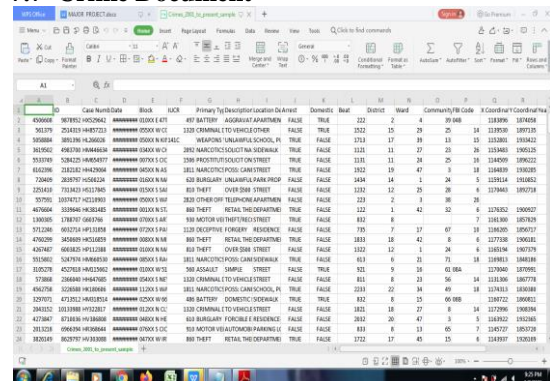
WPS Office | MAJOR PROJECT.docx | Crimes_2001_to_present_sample | +

Menu | Home | Insert | Page Layout | Formulas | Data | Review | View | Tools | Click to find commands

Cut | Calibri | 11 | Merge and Center | Wrap Text | General | Conditional Formatting | Format as Table | AutoSum | AutoFilter | Sort | Format | Fill | Rows and Columns

A1 | fx

| A | B | C | D | E | F | G | H | I | J | K | L | M | N | O | P | Q | R |
|---|---|---|---|---|---|---|---|---|---|---|---|---|---|---|---|---|---|
| ID | | Case Numb | Date | Block | IUCR | Primary Ty | Description | Location De | Arrest | Domestic | Beat | District | Ward | Community | FBI Code | X Coordinat | Y Coordinat | Yea |
| 4506608 | 9878952 | HX529642 | ######## | 010XX E 47T | 497 | BATTERY | AGGRAVAT | APARTMEN | FALSE | TRUE | 222 | 2 | 4 | 39 | 04B | 1183896 | 1874858 | |
| 561379 | 2514319 | HH857213 | ######## | 055XX W CH | 1320 | CRIMINAL D | TO VEHICLE | OTHER | FALSE | FALSE | 1522 | 15 | 29 | 25 | 14 | 1139530 | 1897135 | |
| 5058884 | 3891396 | HL266026 | ######## | 003XX N KIF | 141C | WEAPONS | UNLAWFUL | SCHOOL, PL | TRUE | FALSE | 1713 | 17 | 39 | 13 | 15 | 1152801 | 1933422 | |
| 3432845 | 4967300 | HM446634 | ######## | 034XX W CH | 2092 | NARCOTICS | SOLICIT NA | STREET | TRUE | FALSE | 1121 | 11 | 27 | 23 | 26 | 1153485 | 1905325 | |
| 5533749 | 5284225 | HM654977 | ######## | 007XX S CE | 1596 | PROSTITUTI | SOLICIT ON | STREET | TRUE | FALSE | 1131 | 11 | 24 | 25 | 16 | 1144509 | 1896222 | |
| 6162286 | 2182182 | HH429064 | ######## | 045XX N AS | 1811 | NARCOTICS | POSS: CANI | STREET | TRUE | FALSE | 1922 | 19 | 47 | 3 | 18 | 1164839 | 1930285 | |
| 720409 | 2839797 | HJ506224 | ######## | 016XX N W | 620 | BURGLARY | UNLAWFUL | PARK PROP | FALSE | FALSE | 1434 | 14 | 1 | 24 | 5 | 1159514 | 1910852 | |
| 2251410 | 7313423 | HS117845 | ######## | 015XX S SAV | 810 | THEFT | OVER $500 | STREET | FALSE | FALSE | 1232 | 12 | 25 | 28 | 6 | 1179443 | 1892718 | |
| 557591 | 10374717 | HZ118903 | ######## | 056XX S WA | 2820 | OTHER OFF | TELEPHONE | APARTMEN | FALSE | FALSE | 223 | 2 | 3 | 38 | 26 | | | |
| 4676604 | 3318946 | HK381483 | ######## | 091XX N TL | 860 | THEFT | RETAIL THE | DEPARTME | TRUE | FALSE | 122 | 1 | 42 | 32 | 6 | 1176352 | 1900927 | |
| 1300365 | 1788707 | G663766 | ######## | 070XX S AR | 930 | MOTOR VE | THEFT/REC | STREET | FALSE | FALSE | 832 | 8 | | | 7 | 1161300 | 1857829 | |
| 5712286 | 6032714 | HP131058 | ######## | 072XX S PAU | 1120 | DECEPTIVE | FORGERY | RESIDENCE | FALSE | FALSE | 735 | 7 | 17 | 67 | 10 | 1166265 | 1856717 | |
| 4760299 | 5456699 | HN516859 | ######## | 008XX N MI | 860 | THEFT | RETAIL THE | DEPARTME | TRUE | FALSE | 1833 | 18 | 42 | 8 | 6 | 1177338 | 1906181 | |
| 4267467 | 6665825 | HP112384 | ######## | 001XX W M | 860 | THEFT | RETAIL THE | DEPARTME | TRUE | FALSE | 1322 | 12 | 1 | 24 | 6 | 1169184 | 1907379 | |
| 5515802 | 5247974 | HM668530 | ######## | 085XX S HO | 1811 | NARCOTICS | POSS: CANI | SIDEWALK | TRUE | FALSE | 632 | 6 | 21 | 71 | 18 | 1169813 | 1848186 | |
| 3105276 | 4527818 | HM315962 | ######## | 039XX W 5S | 560 | ASSAULT | SIMPLE | STREET | FALSE | FALSE | 921 | 9 | 16 | 61 | 08A | 1170640 | 1875991 | |
| 573868 | 2368840 | HH647085 | ######## | 054XX S WE | 1320 | CRIMINAL D | TO VEHICLE | STREET | FALSE | FALSE | 811 | 8 | 23 | 56 | 14 | 1131806 | 1867778 | |
| 4562758 | 3226588 | HK180686 | ######## | 112XX S KE | 1811 | NARCOTICS | POSS: CANI | SIDEWALK | TRUE | FALSE | 2233 | 22 | 34 | 49 | 18 | 1174313 | 1830380 | |
| 3297071 | 4712512 | HM318514 | ######## | 065XX W GR | 486 | BATTERY | DOMESTIC | SIDEWALK | FALSE | TRUE | 832 | 8 | 15 | 66 | 08B | 1160722 | 1860811 | |
| 2843152 | 10133988 | HY322817 | ######## | 012XX N CC | 1320 | CRIMINAL D | TO VEHICLE | STREET | FALSE | FALSE | 1821 | 18 | 27 | 8 | 14 | 1172996 | 1908394 | |
| 4327487 | 8718836 | HV186608 | ######## | 040XX N HE | 610 | BURGLARY | FORCIBLE E | APARTMEN | FALSE | FALSE | 2032 | 20 | 47 | 3 | 5 | 1163822 | 1932683 | |
| 2013218 | 6966394 | HR368644 | ######## | 076XX S CC | 910 | MOTOR VE | AUTOMOBI | PARKING LC | FALSE | FALSE | 833 | 8 | 13 | 65 | 7 | 1145727 | 1853728 | |
| 2818249 | 8620297 | HV303089 | ######## | 047XX W W | 860 | THEFT | RETAIL THE | DEPARTME | TRUE | FALSE | 1722 | 17 | 45 | 15 | 6 | 1143937 | 1929189 | |

Crimes_2001_to_present_sample | +

100%

9:25 PM